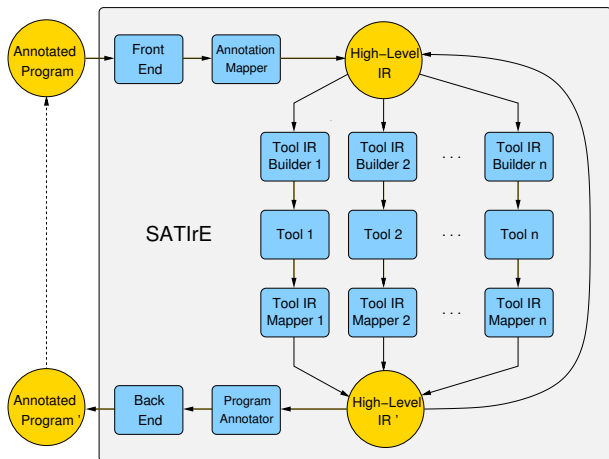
Annotated Program

Front End

Annotation Mapper

High−Level IR

Tool IR Builder 1

Tool IR Builder 2

. . .

Tool IR Builder n

SATIrE

Tool 1

Tool 2

. . .

Tool n

Tool IR Mapper 1

Tool IR Mapper 2

. . .

Tool IR Mapper n

Annotated Program '

Back End

Program Annotator

High−Level IR '